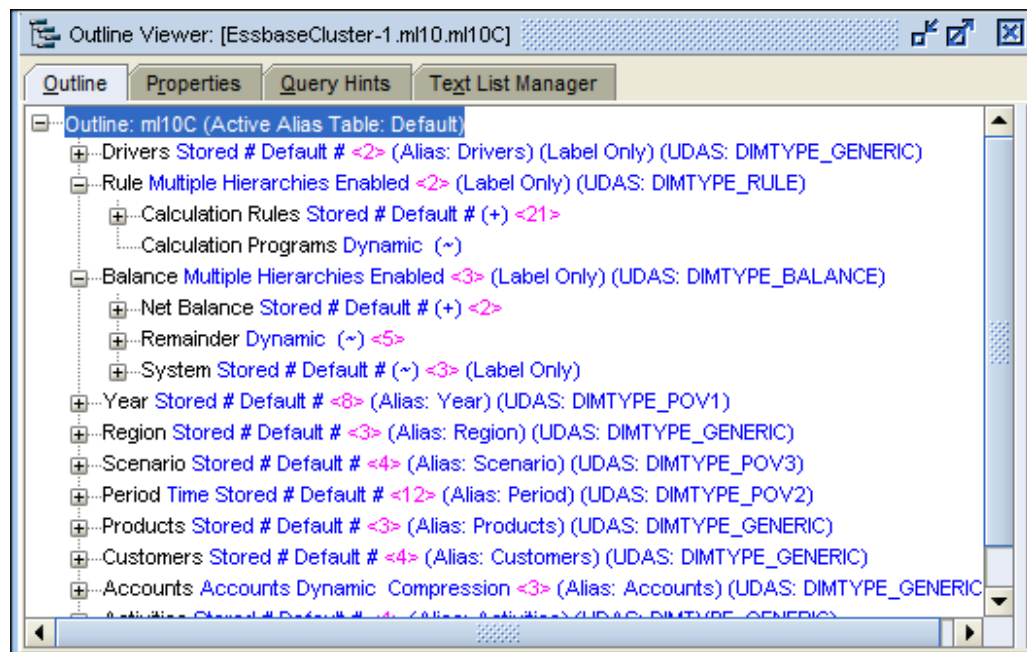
Outline Viewer: [EssbaseCluster-1.ml10.ml10C]

Outline | Properties | Query Hints | Text List Manager

Outline: ml10C (Active Alias Table: Default)
Drivers Stored # Default # <2> (Alias: Drivers) (Label Only) (UDAS: DIMTYPE_GENERIC)
Rule Multiple Hierarchies Enabled <2> (Label Only) (UDAS: DIMTYPE_RULE)
Calculation Rules Stored # Default # (+) <21>
Calculation Programs Dynamic (~)
Balance Multiple Hierarchies Enabled <3> (Label Only) (UDAS: DIMTYPE_BALANCE)
Net Balance Stored # Default # (+) <2>
Remainder Dynamic (~) <5>
System Stored # Default # (~) <3> (Label Only)
Year Stored # Default # <8> (Alias: Year) (UDAS: DIMTYPE_POV1)
Region Stored # Default # <3> (Alias: Region) (UDAS: DIMTYPE_GENERIC)
Scenario Stored # Default # <4> (Alias: Scenario) (UDAS: DIMTYPE_POV3)
Period Time Stored # Default # <12> (Alias: Period) (UDAS: DIMTYPE_POV2)
Products Stored # Default # <3> (Alias: Products) (UDAS: DIMTYPE_GENERIC)
Customers Stored # Default # <4> (Alias: Customers) (UDAS: DIMTYPE_GENERIC)
Accounts Accounts Dynamic Compression <3> (Alias: Accounts) (UDAS: DIMTYPE_GENERIC
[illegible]